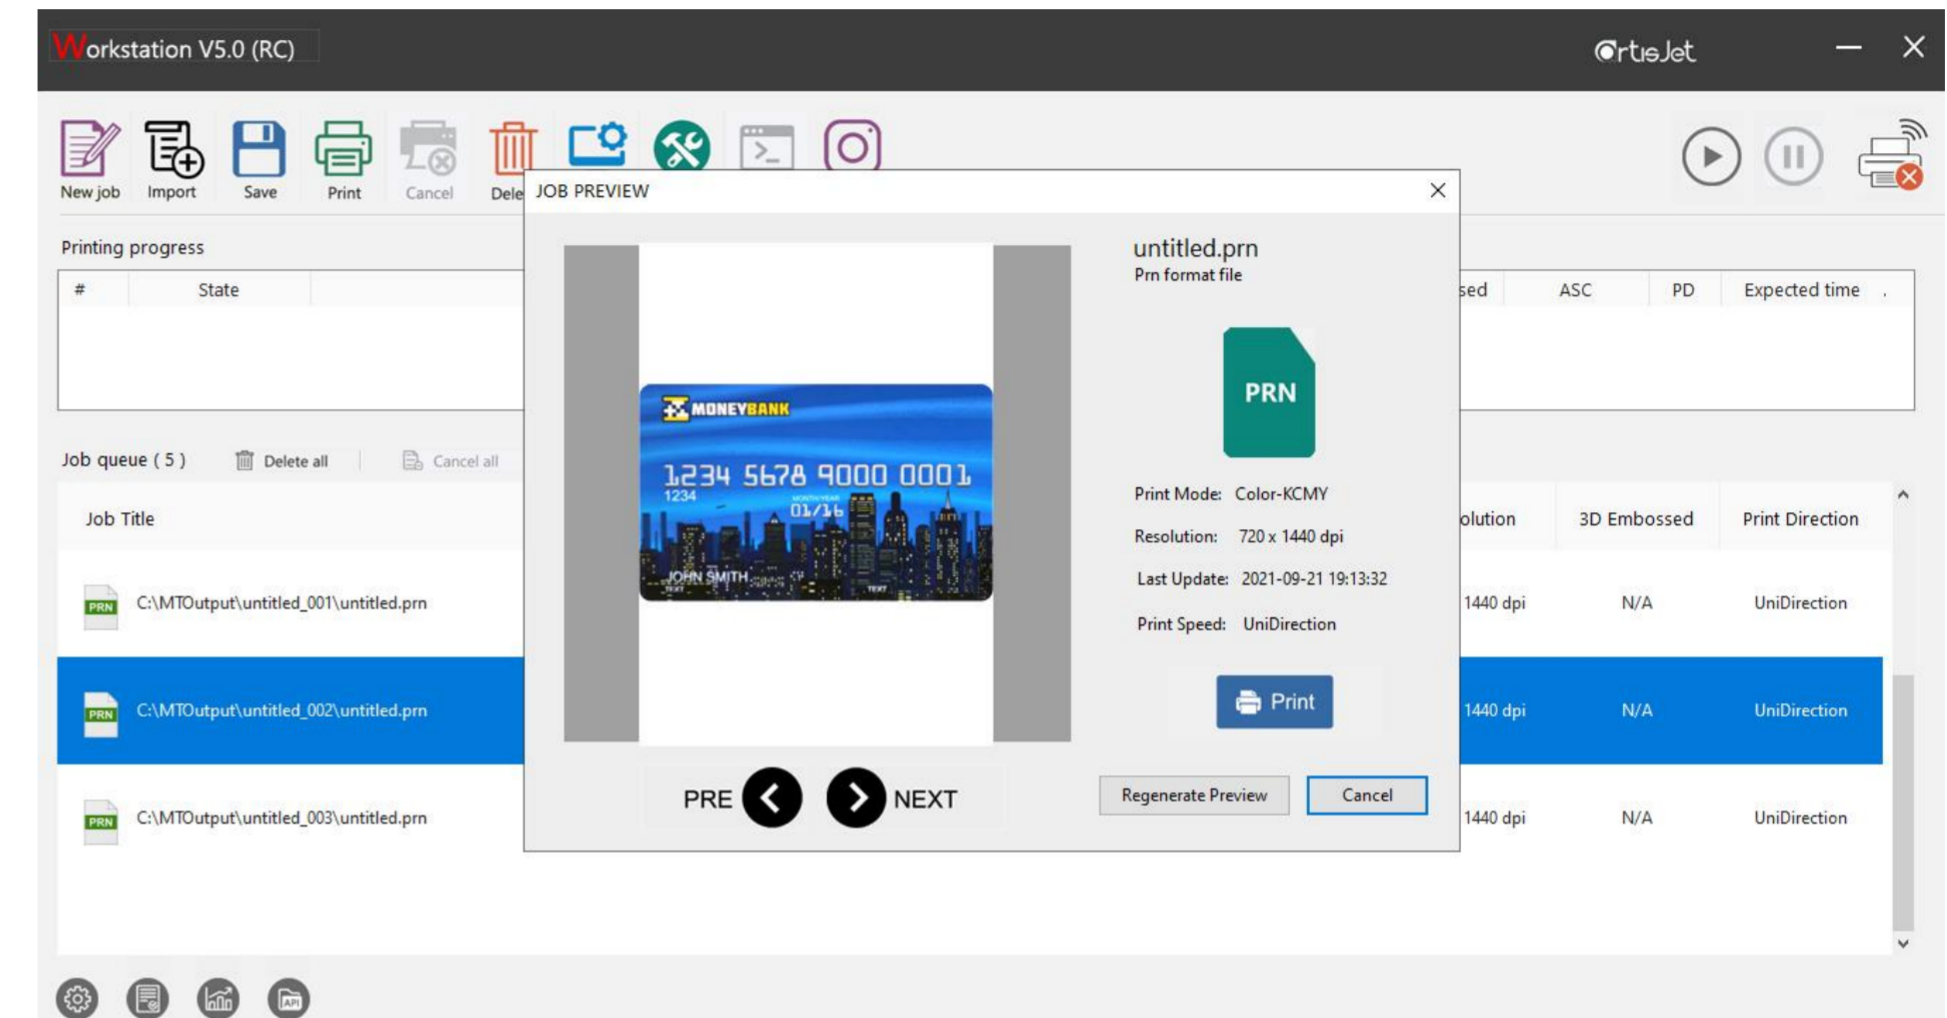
Workstation V5.0 (RC)

ArtisJet

New job
Import
Save
Print
Cancel
Dele

Printing progress

| # | State | sed | ASC | PD | Expected time |
|---|---|---|---|---|---|

Job queue ( 5 )
Delete all
Cancel all

| Job Title | olution | 3D Embossed | Print Direction |
|---|---|---|---|
| C:\MTOutput\untitled_001\untitled.prn | 1440 dpi | N/A | UniDirection |
| C:\MTOutput\untitled_002\untitled.prn | 1440 dpi | N/A | UniDirection |
| C:\MTOutput\untitled_003\untitled.prn | 1440 dpi | N/A | UniDirection |

JOB PREVIEW

MONEYBANK
1234 5678 9000 0001
1234
01/16
JOHN SMITH

untitled.prn
Prn format file

PRN

Print Mode: Color-KCMY
Resolution: 720 x 1440 dpi
Last Update: 2021-09-21 19:13:32
Print Speed: UniDirection

Print

PRE
NEXT

Regenerate Preview
Cancel